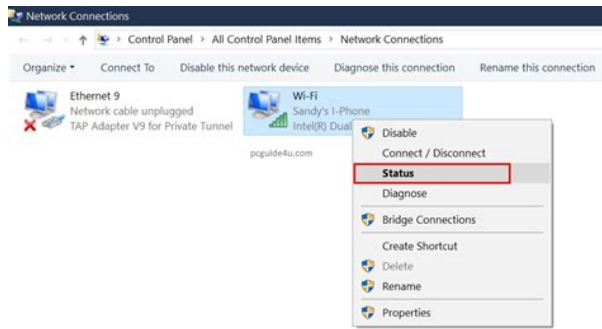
Network Connections

← → ↑ > Control Panel > All Control Panel Items > Network Connections

Organize ▾ Connect To Disable this network device Diagnose this connection Rename this connection

Ethernet 9
Network cable unplugged
TAP Adapter V9 for Private Tunnel

Wi-Fi
Sandy's I-Phone
Intel(R) Dual

pcguide4u.com

Disable
Connect / Disconnect
Status
Diagnose
Bridge Connections
Create Shortcut
Delete
Rename
Properties